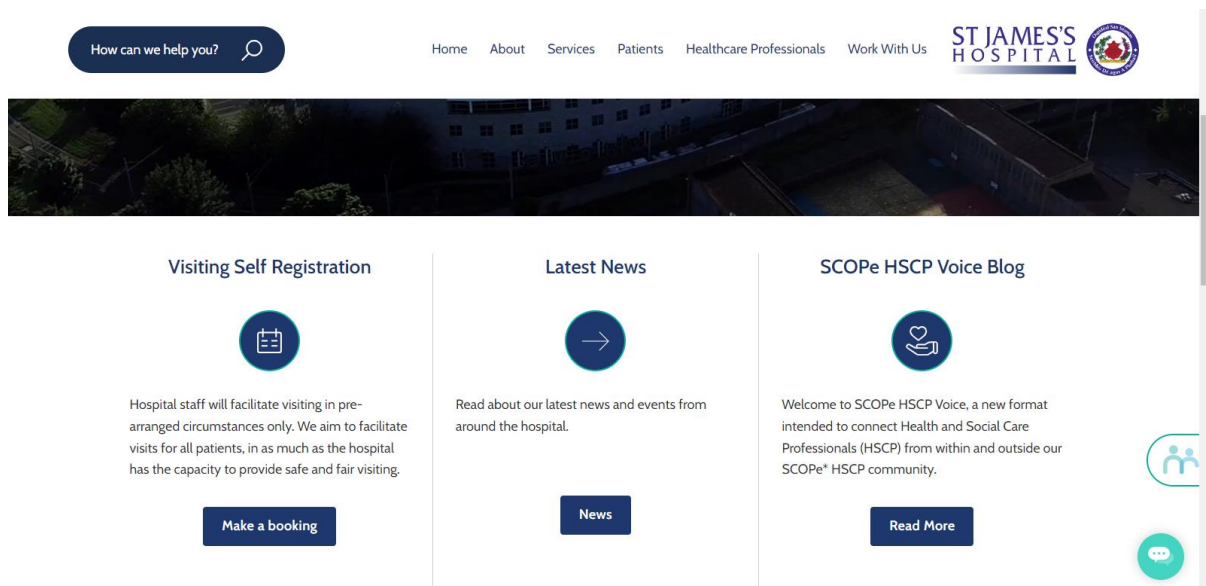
How can we help you?

Home About Services Patients Healthcare Professionals Work With Us

ST JAMES'S HOSPITAL

Visiting Self Registration

Hospital staff will facilitate visiting in pre-arranged circumstances only. We aim to facilitate visits for all patients, in as much as the hospital has the capacity to provide safe and fair visiting.

Make a booking

Latest News

Read about our latest news and events from around the hospital.

News

SCOPe HSCP Voice Blog

Welcome to SCOPe HSCP Voice, a new format intended to connect Health and Social Care Professionals (HSCP) from within and outside our SCOPe* HSCP community.

Read More